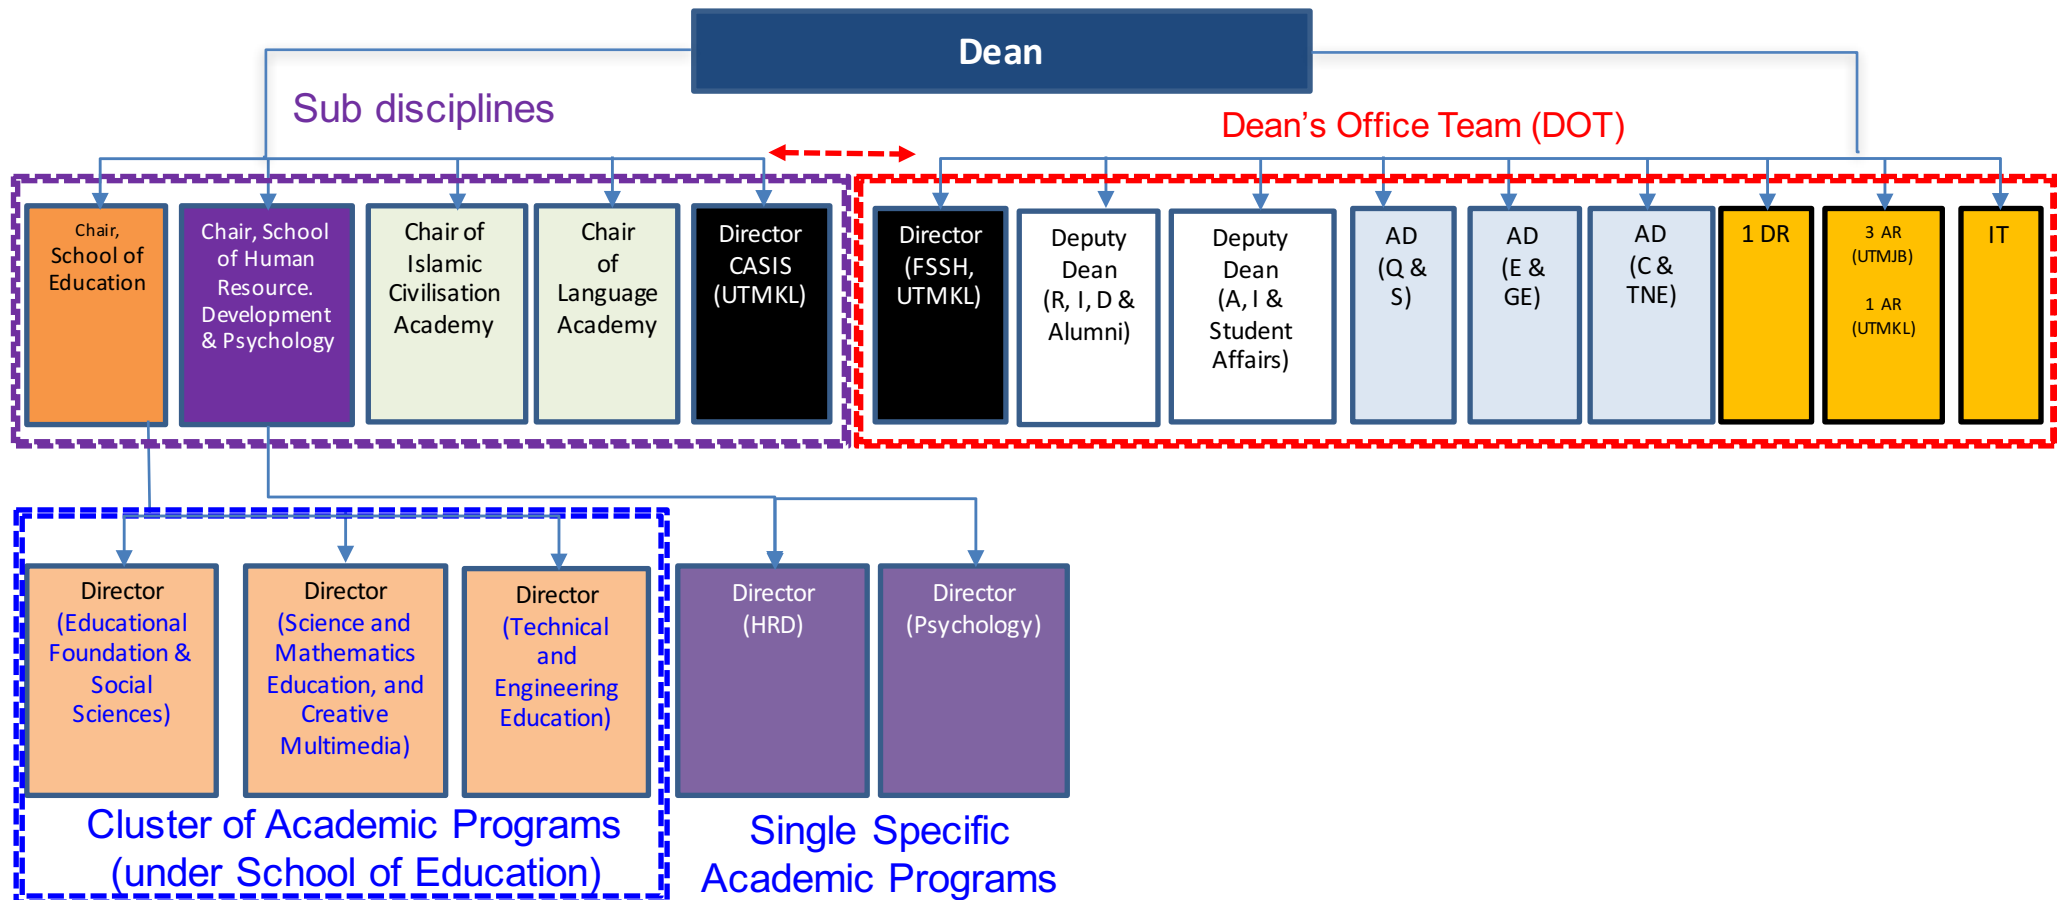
Dean

Sub disciplines

Dean’s Office Team (DOT)

Chair, School of Education

Chair, School of Human Resource. Development & Psychology

Chair of Islamic Civilisation Academy

Chair of Language Academy

Director CASIS (UTMKL)

Director (FSSH, UTMKL)

Deputy Dean (R, I, D & Alumni)

Deputy Dean (A, I & Student Affairs)

AD (Q & S)

AD (E & GE)

AD (C & TNE)

1 DR

3 AR (UTMJB)

1 AR (UTMKL)

IT

Director (Educational Foundation & Social Sciences)

Director (Science and Mathematics Education, and Creative Multimedia)

Director (Technical and Engineering Education)

Director (HRD)

Director (Psychology)

Cluster of Academic Programs (under School of Education)

Single Specific Academic Programs